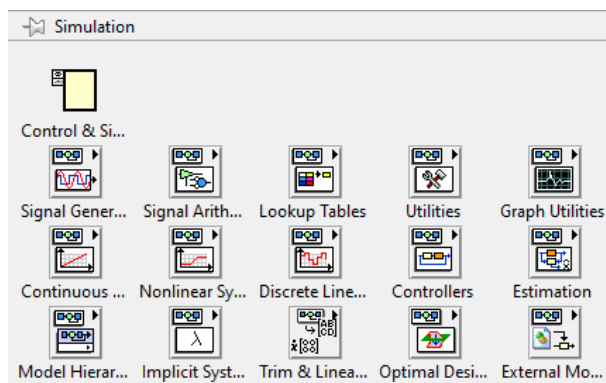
Simulation

Control & Si...

Signal Gener... Signal Arith... Lookup Tables Utilities Graph Utilities

Continuous ... Nonlinear Sy... Discrete Line... Controllers Estimation

Model Hierar... Implicit Syst... Trim & Linea... Optimal Desi... External Mo...